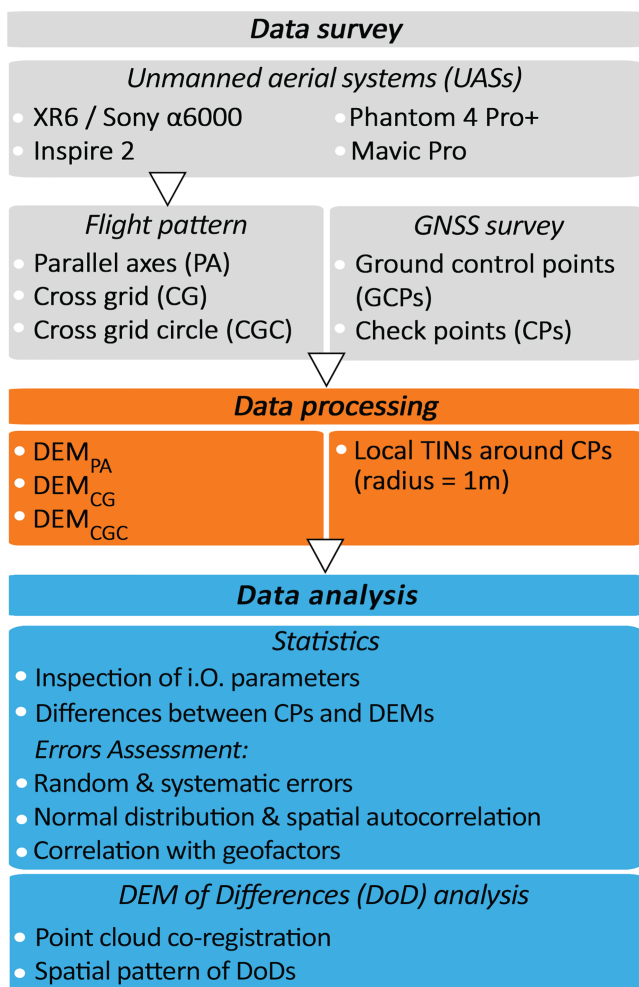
Data survey

Unmanned aerial systems (UASs)

- XR6 / Sony α6000
- Inspire 2

- Phantom 4 Pro+
- Mavic Pro

Flight pattern

- Parallel axes (PA)
- Cross grid (CG)
- Cross grid circle (CGC)

GNSS survey

- Ground control points (GCPs)
- Check points (CPs)

Data processing

- $DEM_{PA}$
- $DEM_{CG}$
- $DEM_{CGC}$

- Local TINs around CPs (radius = 1m)

Data analysis

Statistics

- Inspection of i.O. parameters
- Differences between CPs and DEMs

Errors Assessment:

- Random & systematic errors
- Normal distribution & spatial autocorrelation
- Correlation with geofactors

DEM of Differences (DoD) analysis

- Point cloud co-registration
- Spatial pattern of DoDs